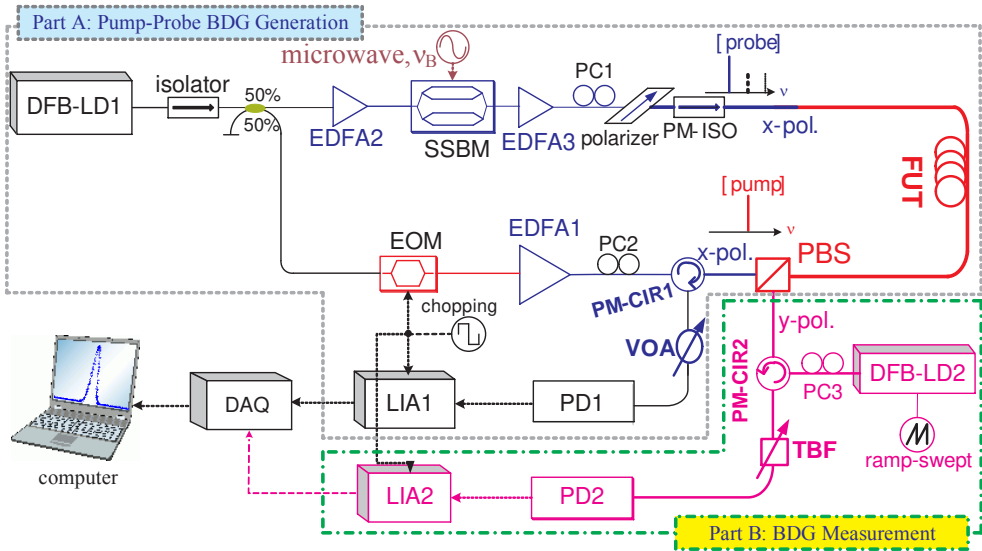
Part A: Pump-Probe BDG Generation

microwave, $\nu_B$

DFB-LD1
isolator
50%
50%
EDFA2
SSBM
EDFA3
PC1
polarizer
PM-ISO
[probe]
$\nu$
x-pol.
FUT
[pump]
$\nu$
EOM
EDFA1
PC2
x-pol.
PBS
PM-CIR1
chopping
VOA
y-pol.
PM-CIR2
PC3
DFB-LD2
DAQ
LIA1
PD1
TBF
ramp-swept
computer
LIA2
PD2

Part B: BDG Measurement